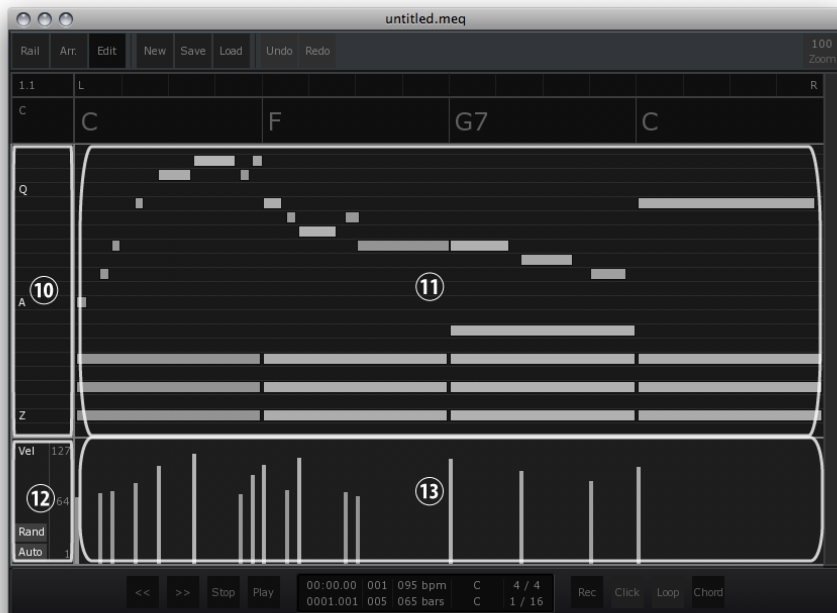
untitled.meq

Rail Arr. Edit New Save Load Undo Redo 100 Zoom

1.1 L R

C

C F G7 C

Q

A

Z

⑩

⑪

Vel 127

64

1

Rand

Auto

⑫

⑬

<< >> Stop Play 00:00.00 001 095 bpm 0001.001 005 065 bars C C 4 / 4 1 / 16 Rec Click Loop Chord